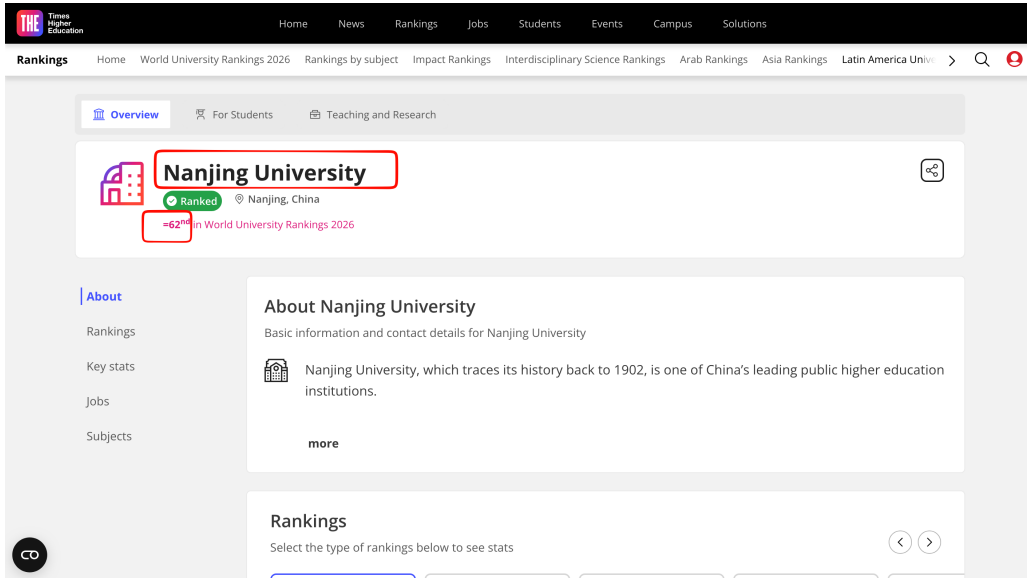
THE Times Higher Education

Home News Rankings Jobs Students Events Campus Solutions

Rankings Home World University Rankings 2026 Rankings by subject Impact Rankings Interdisciplinary Science Rankings Arab Rankings Asia Rankings Latin America Univ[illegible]

Overview For Students Teaching and Research

Nanjing University

Ranked Nanjing, China

=62$^{nd}$ in World University Rankings 2026

About

Rankings

Key stats

Jobs

Subjects

About Nanjing University

Basic information and contact details for Nanjing University

Nanjing University, which traces its history back to 1902, is one of China's leading public higher education institutions.

more

Rankings

Select the type of rankings below to see stats